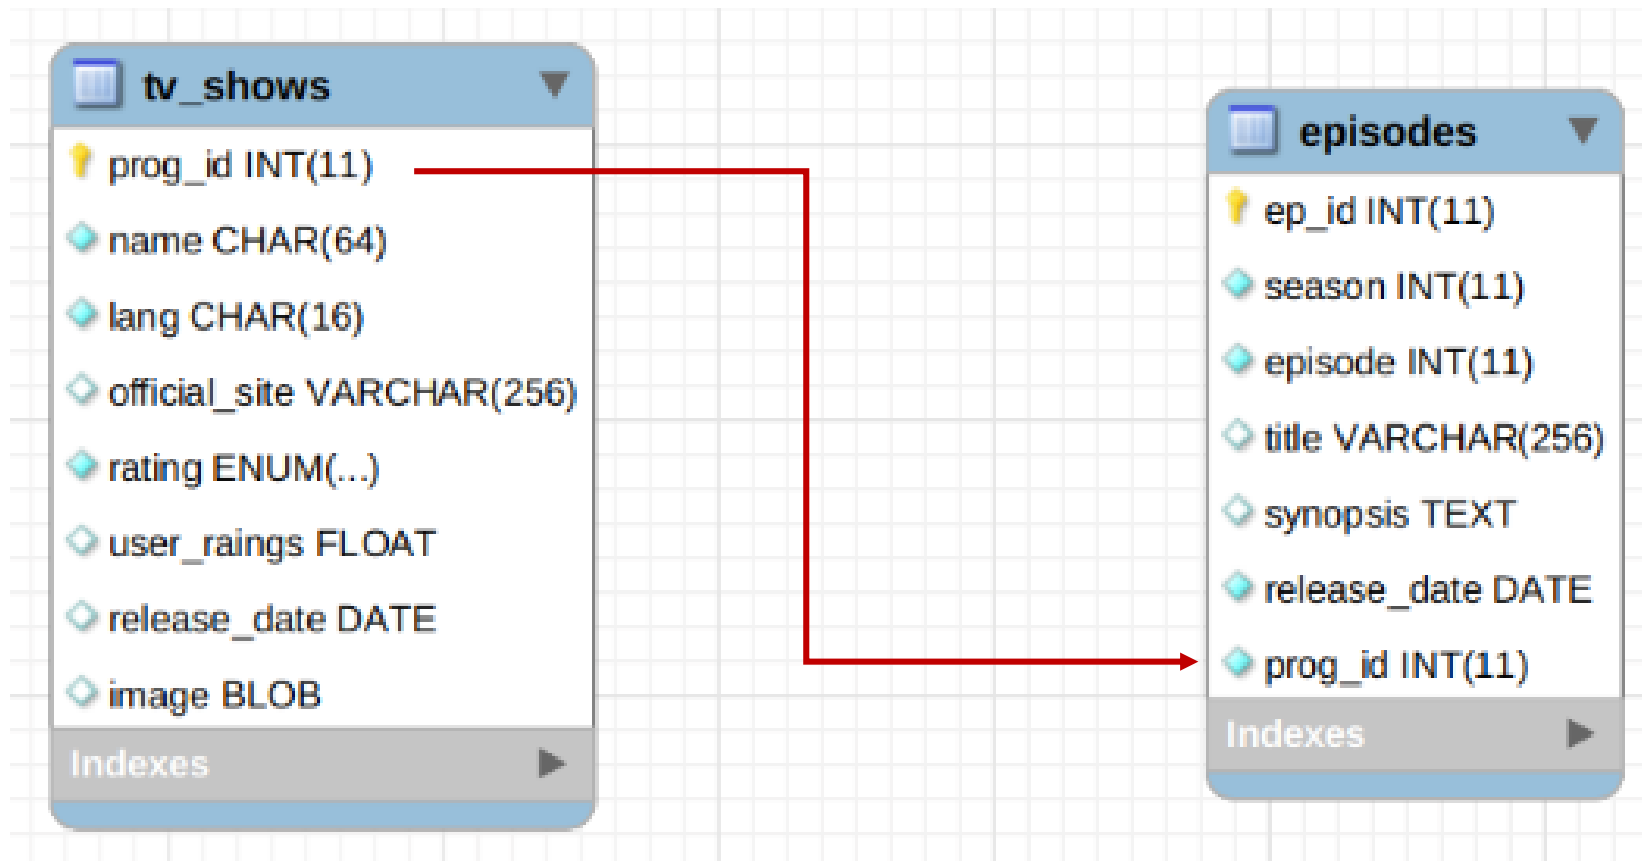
tv_shows

prog_id INT(11)

name CHAR(64)

lang CHAR(16)

official_site VARCHAR(256)

rating ENUM(...)

user_raings FLOAT

release_date DATE

image BLOB

Indexes

episodes

ep_id INT(11)

season INT(11)

episode INT(11)

title VARCHAR(256)

synopsis TEXT

release_date DATE

prog_id INT(11)

Indexes